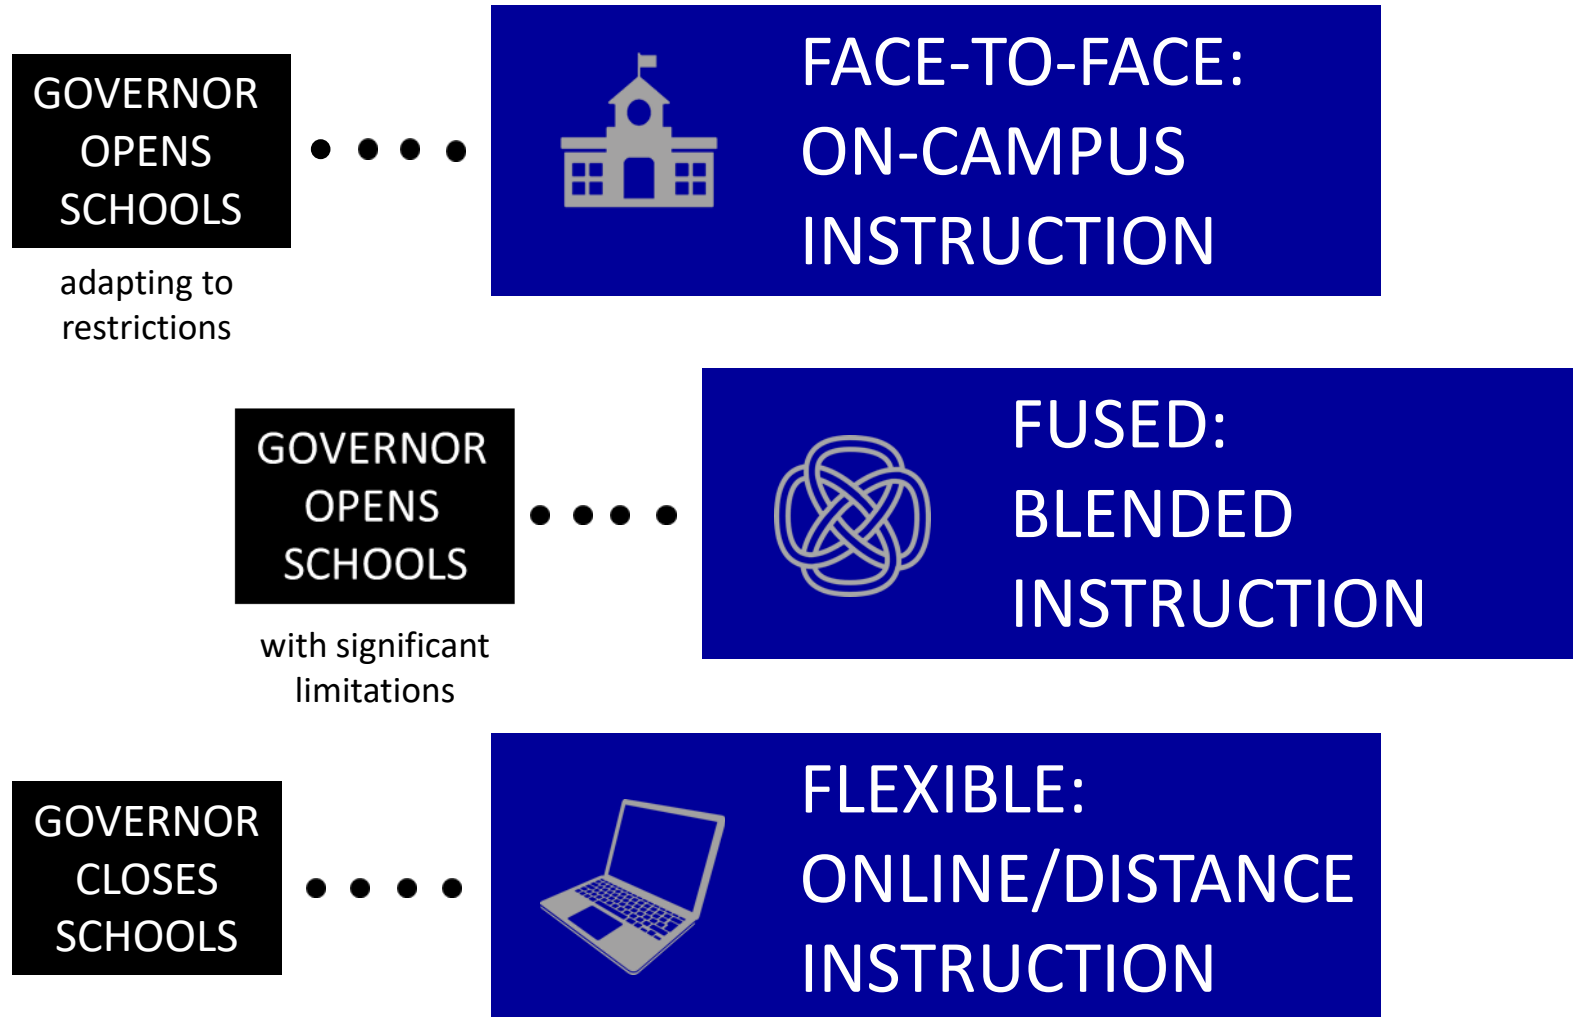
GOVERNOR OPENS SCHOOLS

adapting to restrictions

FACE-TO-FACE: ON-CAMPUS INSTRUCTION

GOVERNOR OPENS SCHOOLS

with significant limitations

FUSED: BLENDED INSTRUCTION

GOVERNOR CLOSES SCHOOLS

FLEXIBLE: ONLINE/DISTANCE INSTRUCTION